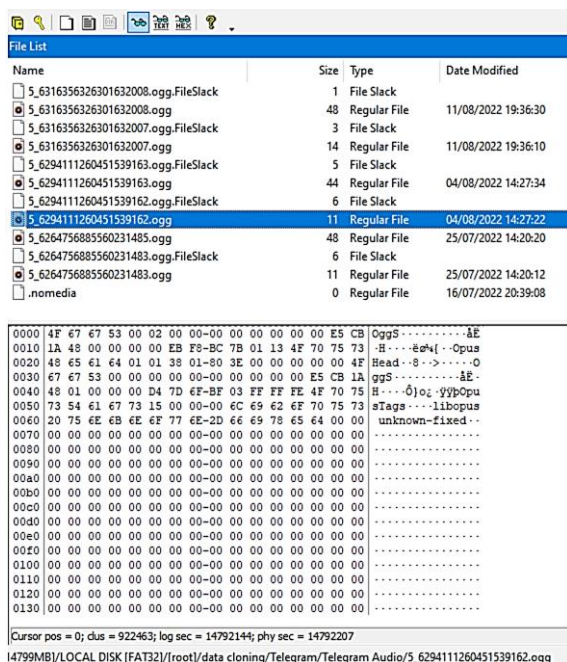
File List

| Name | Size | Type | Date Modified |
|---|---|---|---|
| 5_6316356326301632008.ogg.FileSlack | 1 | File Slack | |
| 5_6316356326301632008.ogg | 48 | Regular File | 11/08/2022 19:36:30 |
| 5_6316356326301632007.ogg.FileSlack | 3 | File Slack | |
| 5_6316356326301632007.ogg | 14 | Regular File | 11/08/2022 19:36:10 |
| 5_6294111260451539163.ogg.FileSlack | 5 | File Slack | |
| 5_6294111260451539163.ogg | 44 | Regular File | 04/08/2022 14:27:34 |
| 5_6294111260451539162.ogg.FileSlack | 6 | File Slack | |
| 5_6294111260451539162.ogg | 11 | Regular File | 04/08/2022 14:27:22 |
| 5_6264756885560231485.ogg | 48 | Regular File | 25/07/2022 14:20:20 |
| 5_6264756885560231483.ogg.FileSlack | 6 | File Slack | |
| 5_6264756885560231483.ogg | 11 | Regular File | 25/07/2022 14:20:12 |
| .nomedia | 0 | Regular File | 16/07/2022 20:39:08 |

0000 4F 67 67 53 00 02 00 00-00 00 00 00 00 00 E5 CB OggS··········åË
0010 1A 48 00 00 00 00 EB F8-BC 7B 01 13 4F 70 75 73 ·H····ëø¼{··Opus
0020 48 65 61 64 01 01 38 01-80 3E 00 00 00 00 00 4F Head··8··>·····O
0030 67 67 53 00 00 00 00 00-00 00 00 00 00 00 E5 CB 1A ggS··········åË·
0040 48 01 00 00 00 D4 7D 6F-BF 03 FF FF FE 4F 70 75 H····Ô}o¿·ÿÿþOpu
0050 73 54 61 67 73 15 00 00-00 6C 69 62 6F 70 75 73 sTags····libopus
0060 20 75 6E 6B 6E 6F 77 6E-2D 66 69 78 65 64 00 00  unknown-fixed··
0070 00 00 00 00 00 00 00 00-00 00 00 00 00 00 00 00 ················
0080 00 00 00 00 00 00 00 00-00 00 00 00 00 00 00 00 ················
0090 00 00 00 00 00 00 00 00-00 00 00 00 00 00 00 00 ················
00a0 00 00 00 00 00 00 00 00-00 00 00 00 00 00 00 00 ················
00b0 00 00 00 00 00 00 00 00-00 00 00 00 00 00 00 00 ················
00c0 00 00 00 00 00 00 00 00-00 00 00 00 00 00 00 00 ················
00d0 00 00 00 00 00 00 00 00-00 00 00 00 00 00 00 00 ················
00e0 00 00 00 00 00 00 00 00-00 00 00 00 00 00 00 00 ················
00f0 00 00 00 00 00 00 00 00-00 00 00 00 00 00 00 00 ················
0100 00 00 00 00 00 00 00 00-00 00 00 00 00 00 00 00 ················
0110 00 00 00 00 00 00 00 00-00 00 00 00 00 00 00 00 ················
0120 00 00 00 00 00 00 00 00-00 00 00 00 00 00 00 00 ················
0130 00 00 00 00 00 00 00 00-00 00 00 00 00 00 00 00 ················

Cursor pos = 0; clus = 922463; log sec = 14792144; phy sec = 14792207

14799MB]/LOCAL DISK [FAT32]/[root]/data cloning/Telegram/Telegram Audio/5_6294111260451539162.ogg